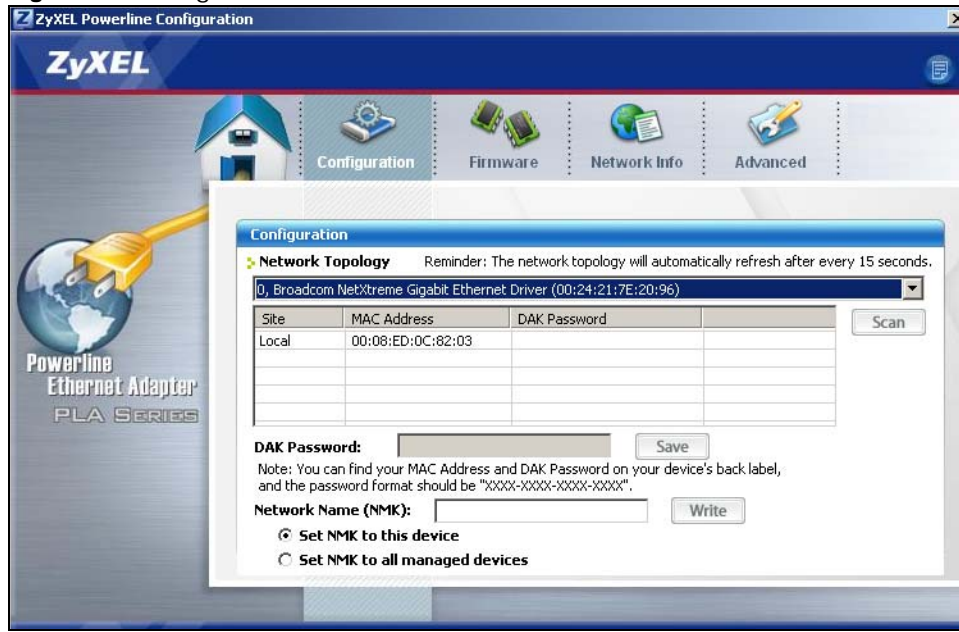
ZyXEL Powerline Configuration

ZyXEL

Configuration Firmware Network Info Advanced

Powerline
Ethernet Adapter
PLA SERIES

Configuration

Network Topology Reminder: The network topology will automatically refresh after every 15 seconds.

0, Broadcom NetXtreme Gigabit Ethernet Driver (00:24:21:7E:20:96)

| Site | MAC Address | DAK Password | |
|---|---|---|---|
| Local | 00:08:ED:0C:82:03 | | |
| | | | |
| | | | |
| | | | |
| | | | |

Scan

DAK Password: Save

Note: You can find your MAC Address and DAK Password on your device's back label, and the password format should be "XXXX-XXXX-XXXX-XXXX".

Network Name (NMK): Write

Set NMK to this device

Set NMK to all managed devices